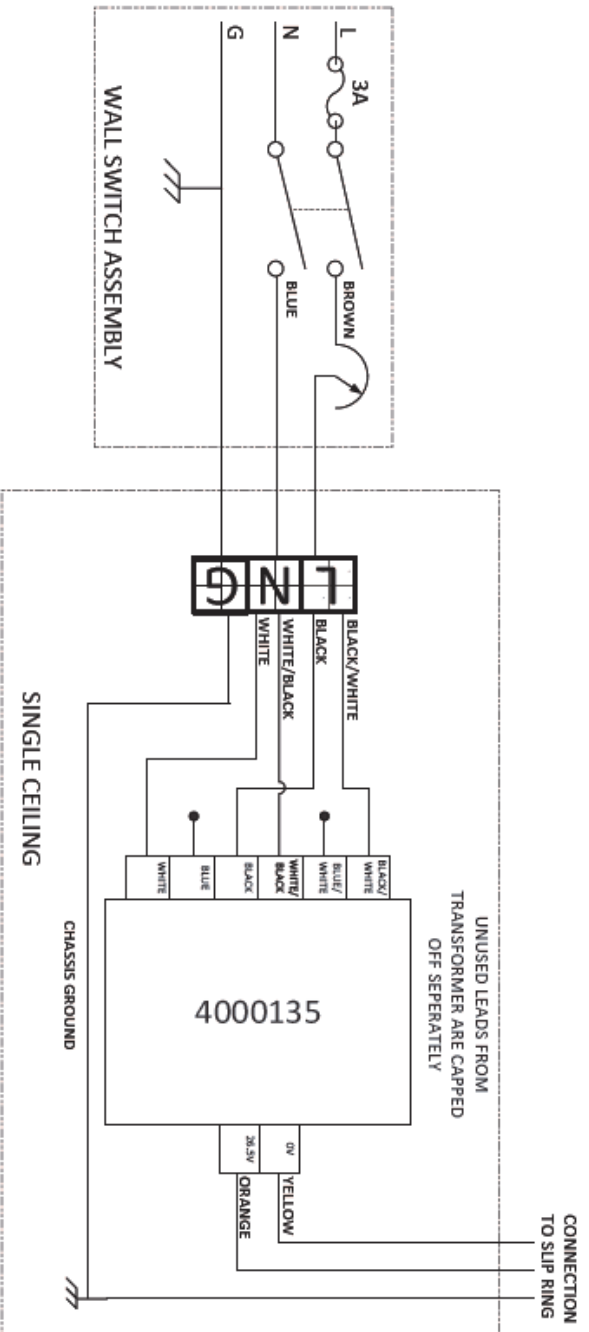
L
N
G
3A
BROWN
BLUE
WALL SWITCH ASSEMBLY

L
N
G
BLACK/WHITE
BLACK
WHITE/BLACK
WHITE

BLACK/WHITE
BLUE/WHITE
WHITE/BLACK
BLACK
BLUE
WHITE

UNUSED LEADS FROM TRANSFORMER ARE CAPPED OFF SEPERATELY

4000135

0V
26.5V
YELLOW
ORANGE

CONNECTION TO SLIP RING

CHASSIS GROUND

SINGLE CEILING